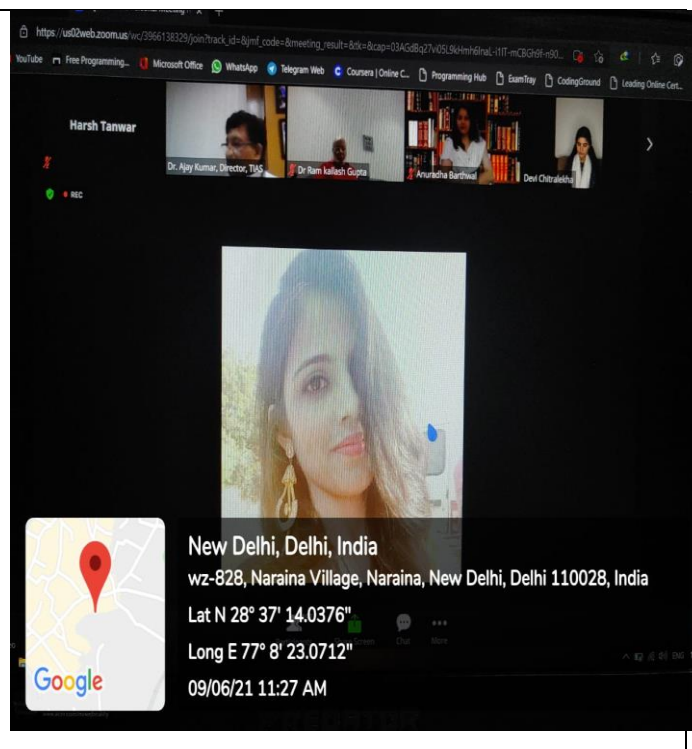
https://us02web.zoom.us/wc/3966138329/join?track_id=&jmf_code=&meeting_result=&tk=&cap=03AGdBq27vi05L9kHmh6lnaL-i1fT-mCBGh9f-n90...

YouTube Free Programming... Microsoft Office WhatsApp Telegram Web Coursera | Online C... Programming Hub ExamTray CodingGround Leading Online Cert...

Harsh Tanwar

REC

Dr. Ajay Kumar, Director, TIAS

Dr Ram kailash Gupta

Anuradha Barthwal

Devi Chitralekha

Chat

More

Google

New Delhi, Delhi, India

wz-828, Naraina Village, Naraina, New Delhi, Delhi 110028, India

Lat N 28° 37' 14.0376"

Long E 77° 8' 23.0712"

09/06/21 11:27 AM